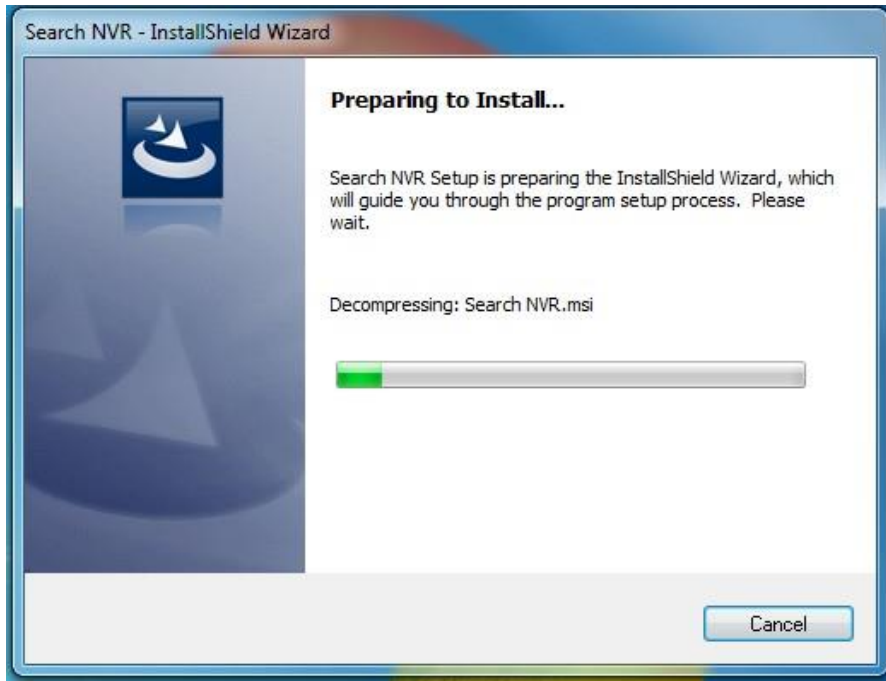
Search NVR - InstallShield Wizard

Preparing to Install...

Search NVR Setup is preparing the InstallShield Wizard, which will guide you through the program setup process. Please wait.

Decompressing: Search NVR.msi

Cancel